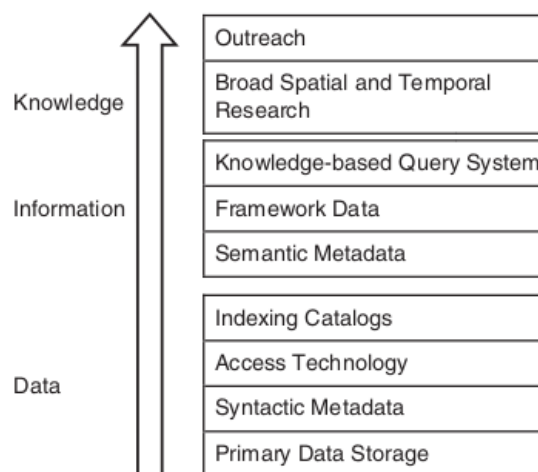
Knowledge

Outreach

Broad Spatial and Temporal Research

Information

Knowledge-based Query System

Framework Data

Semantic Metadata

Data

Indexing Catalogs

Access Technology

Syntactic Metadata

Primary Data Storage